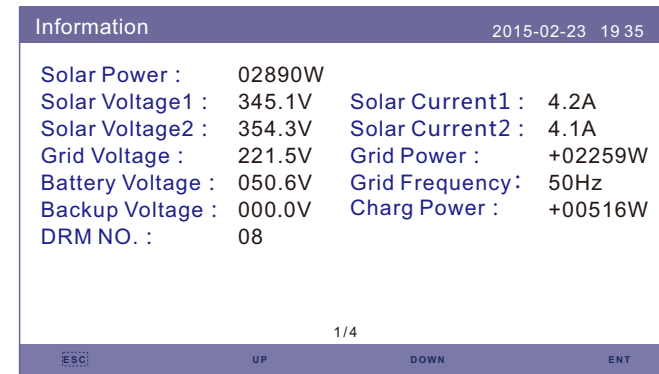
Information 2015-02-23 19 35

| | | | |
|---|---|---|---|
| Solar Power : | 02890W | | |
| Solar Voltage1 : | 345.1V | Solar Current1 : | 4.2A |
| Solar Voltage2 : | 354.3V | Solar Current2 : | 4.1A |
| Grid Voltage : | 221.5V | Grid Power : | +02259W |
| Battery Voltage : | 050.6V | Grid Frequency： | 50Hz |
| Backup Voltage : | 000.0V | Charg Power : | +00516W |
| DRM NO. : | 08 | | |

1/4

ESC UP DOWN ENT